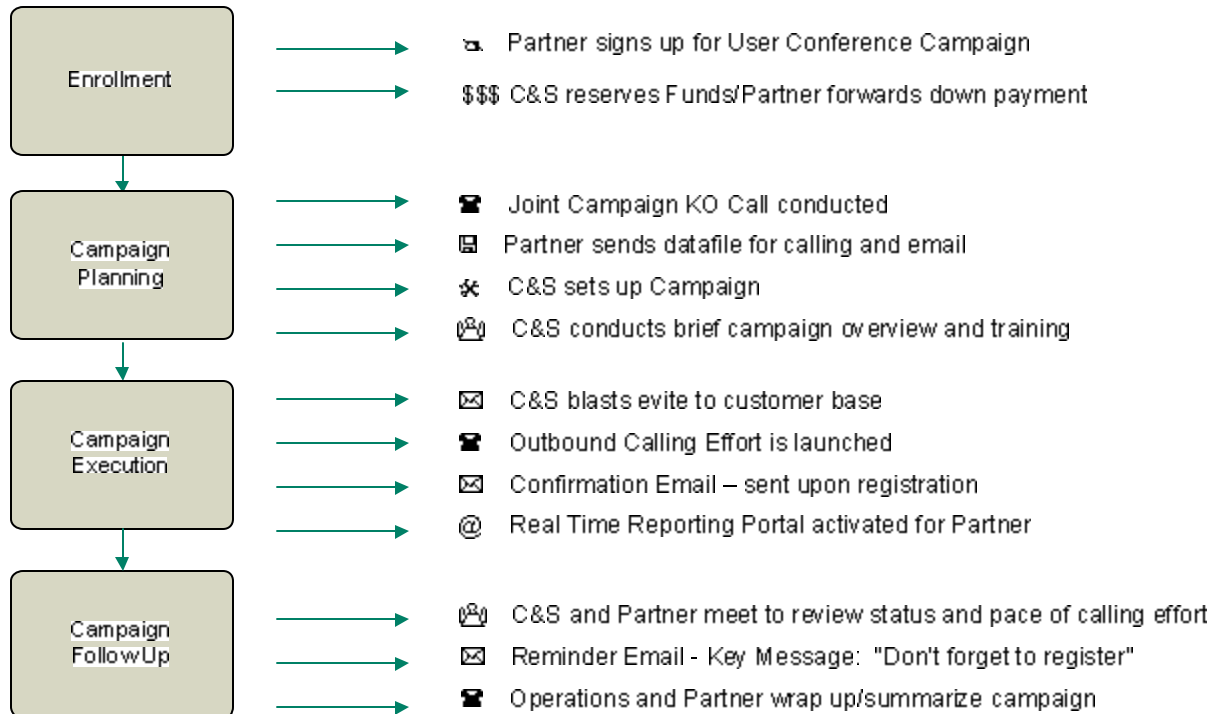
Enrollment

Partner signs up for User Conference Campaign

$$$ C&S reserves Funds/Partner forwards down payment

Campaign Planning

Joint Campaign KO Call conducted

Partner sends datafile for calling and email

C&S sets up Campaign

C&S conducts brief campaign overview and training

Campaign Execution

C&S blasts evite to customer base

Outbound Calling Effort is launched

Confirmation Email – sent upon registration

@ Real Time Reporting Portal activated for Partner

Campaign FollowUp

C&S and Partner meet to review status and pace of calling effort

Reminder Email - Key Message: "Don't forget to register"

Operations and Partner wrap up/summarize campaign